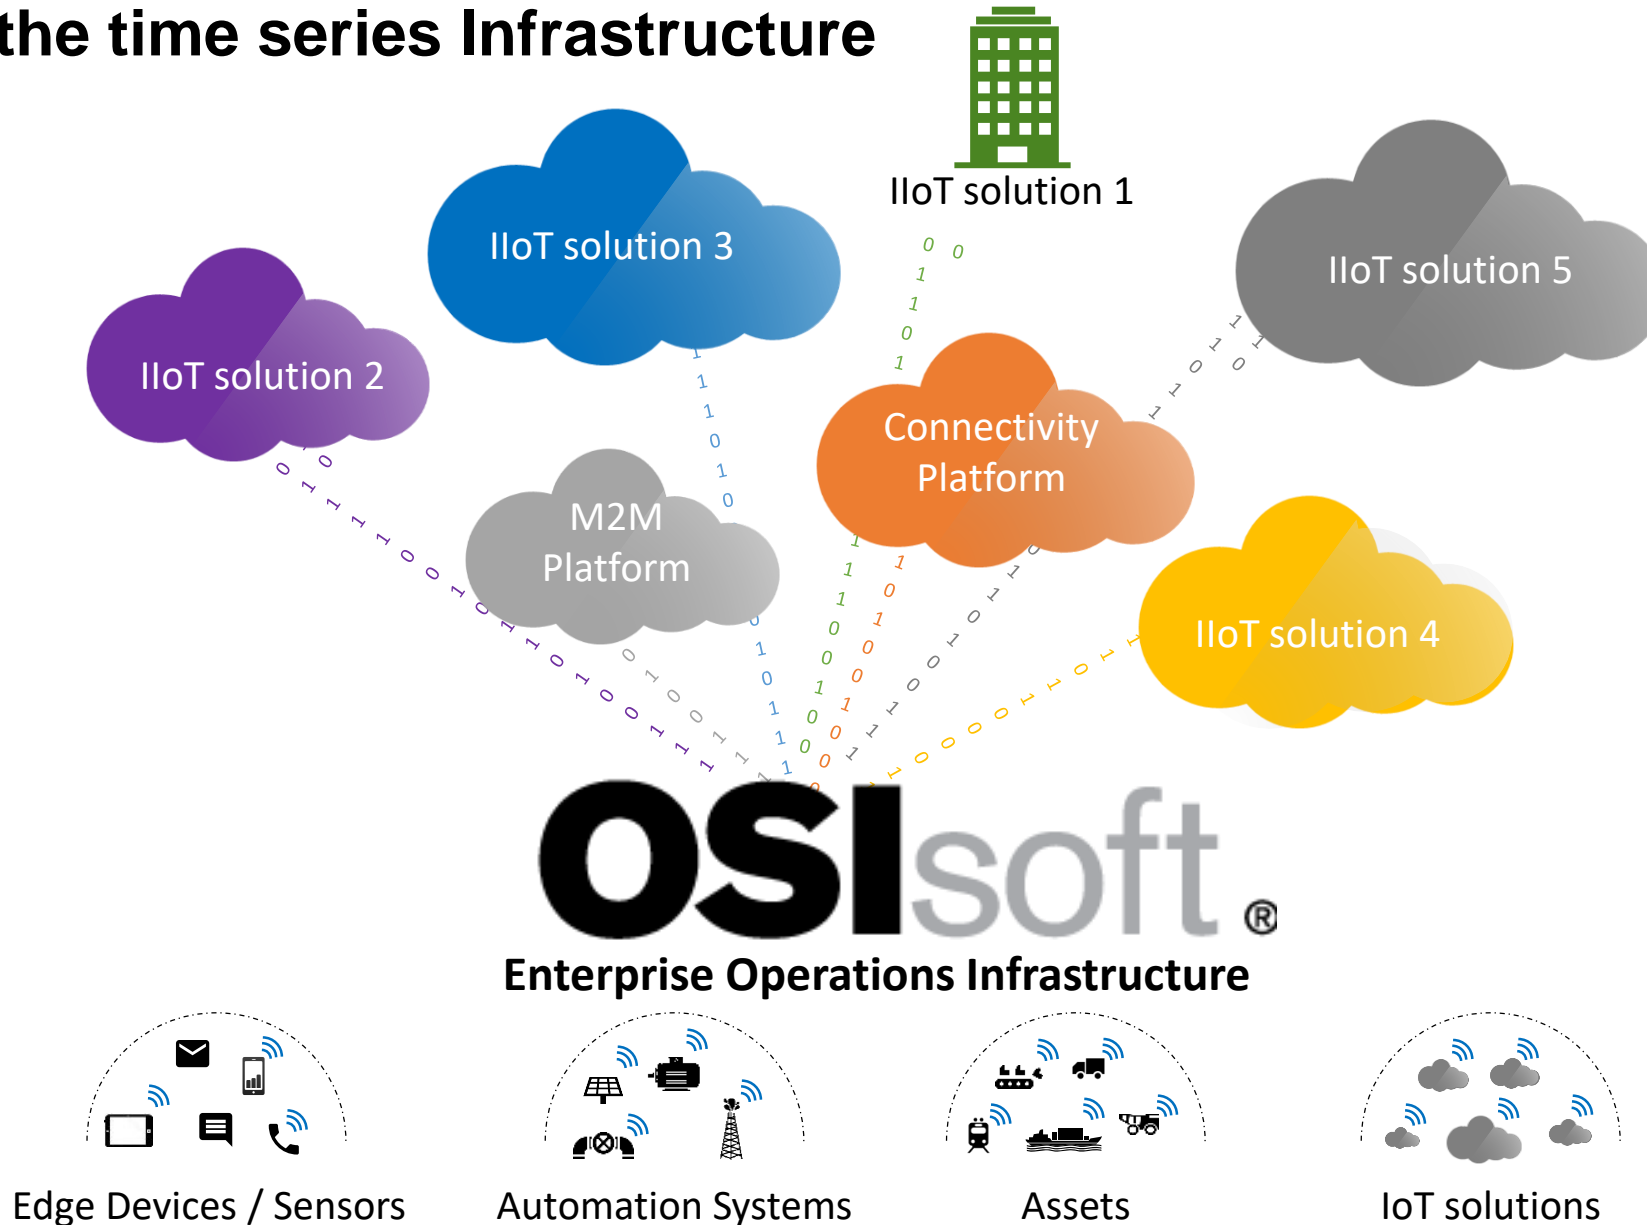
the time series Infrastructure

IIoT solution 1

IIoT solution 3

IIoT solution 5

IIoT solution 2

Connectivity Platform

M2M Platform

IIoT solution 4

OSIsoft®

Enterprise Operations Infrastructure

Edge Devices / Sensors

Automation Systems

Assets

IoT solutions